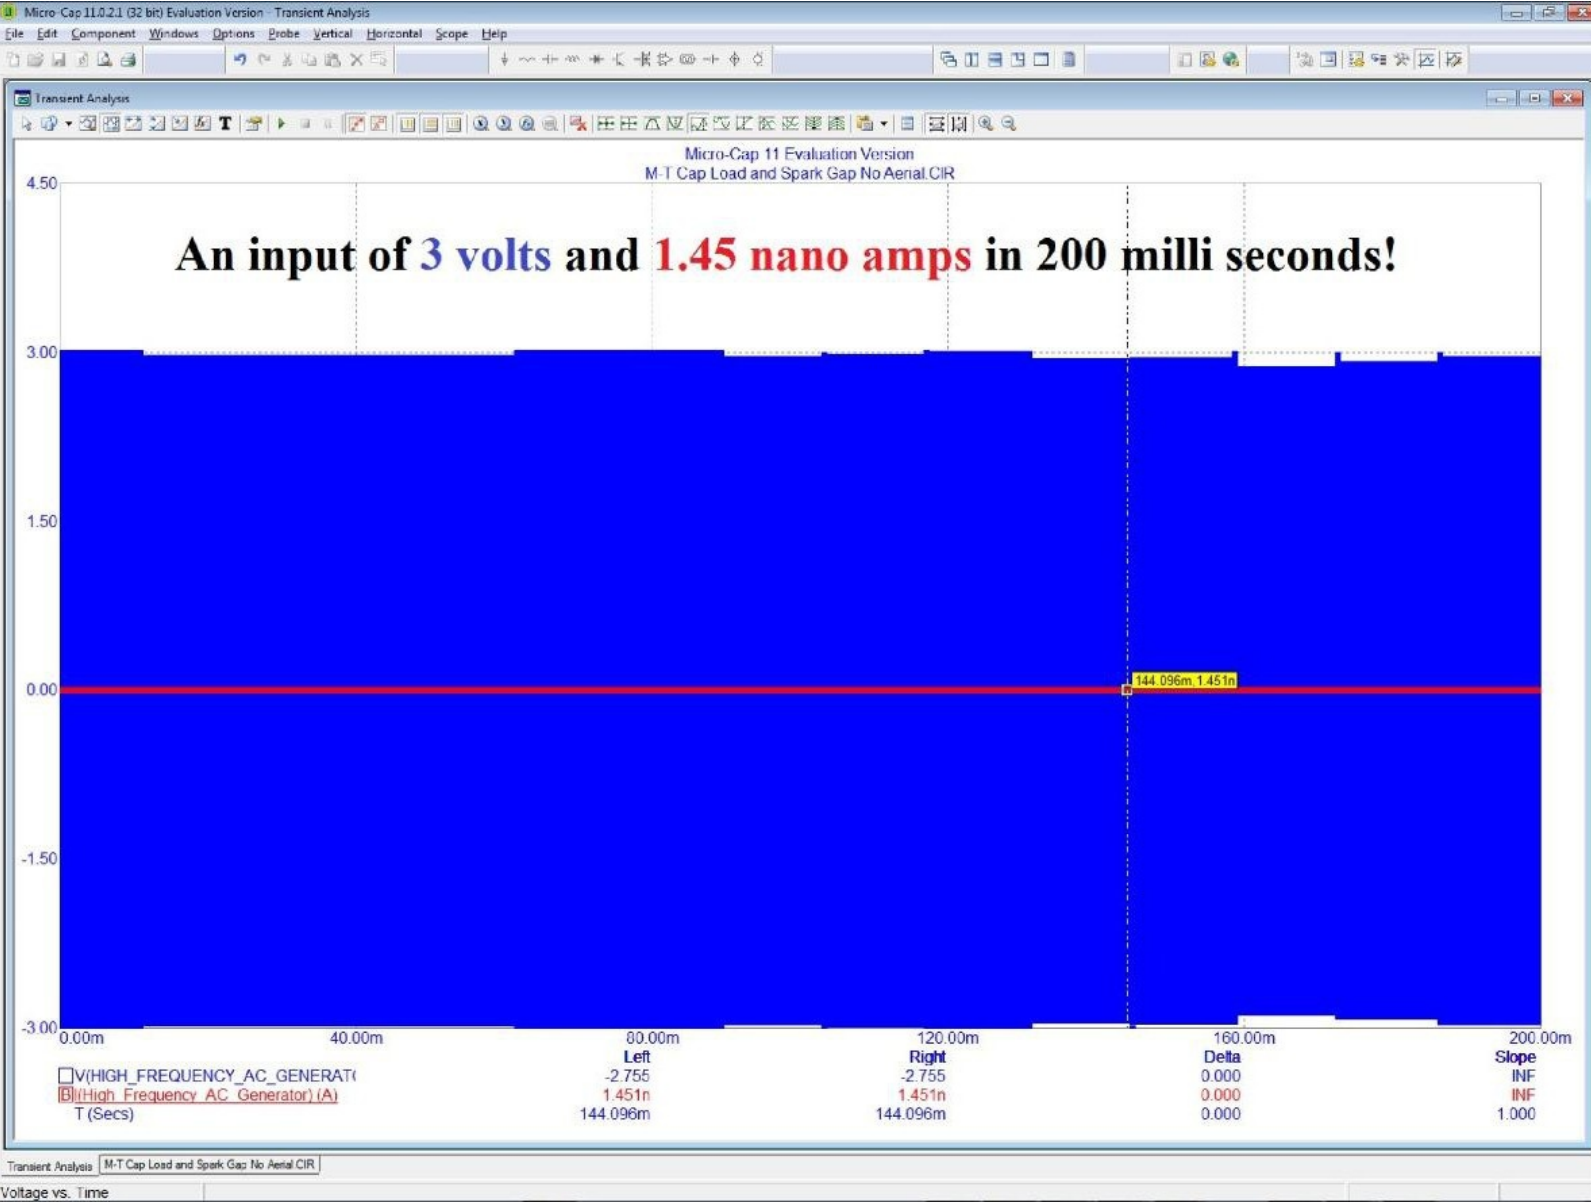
Micro-Cap 11.0.2.1 (32 bit) Evaluation Version - Transient Analysis

File Edit Component Windows Options Probe Vertical Horizontal Scope Help

Transient Analysis

Micro-Cap 11 Evaluation Version
M-T Cap Load and Spark Gap No Aerial.CIR

An input of 3 volts and 1.45 nano amps in 200 milli seconds!

4.50

3.00

1.50

0.00

-1.50

-3.00

144.096m,1.451n

0.00m 40.00m 80.00m 120.00m 160.00m 200.00m

| | Left | Right | Delta | Slope |
|---|---|---|---|---|
| V(HIGH_FREQUENCY_AC_GENERAT( | -2.755 | -2.755 | 0.000 | INF |
| I(High_Frequency_AC_Generator) (A) | 1.451n | 1.451n | 0.000 | INF |
| T (Secs) | 144.096m | 144.096m | 0.000 | 1.000 |

Transient Analysis M-T Cap Load and Spark Gap No Aerial.CIR

Voltage vs. Time